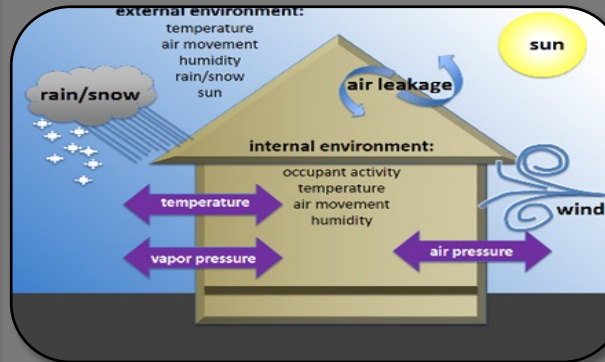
external environment:
temperature
air movement
humidity
rain/snow
sun

sun

rain/snow

air leakage

internal environment:
occupant activity
temperature
air movement
humidity

temperature

vapor pressure

air pressure

wind